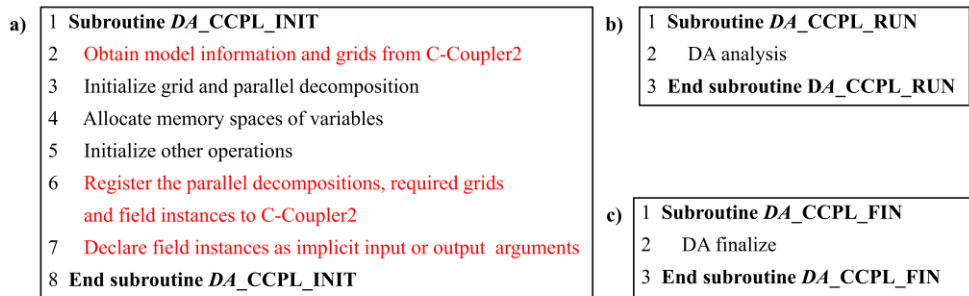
a) 1 **Subroutine *DA*_CCPL_INIT**

2 Obtain model information and grids from C-Coupler2

3 Initialize grid and parallel decomposition

4 Allocate memory spaces of variables

5 Initialize other operations

6 Register the parallel decompositions, required grids and field instances to C-Coupler2

7 Declare field instances as implicit input or output arguments

8 **End subroutine *DA*_CCPL_INIT**

b) 1 **Subroutine *DA*_CCPL_RUN**

2 DA analysis

3 **End subroutine *DA*_CCPL_RUN**

c) 1 **Subroutine *DA*_CCPL_FIN**

2 DA finalize

3 **End subroutine *DA*_CCPL_FIN**